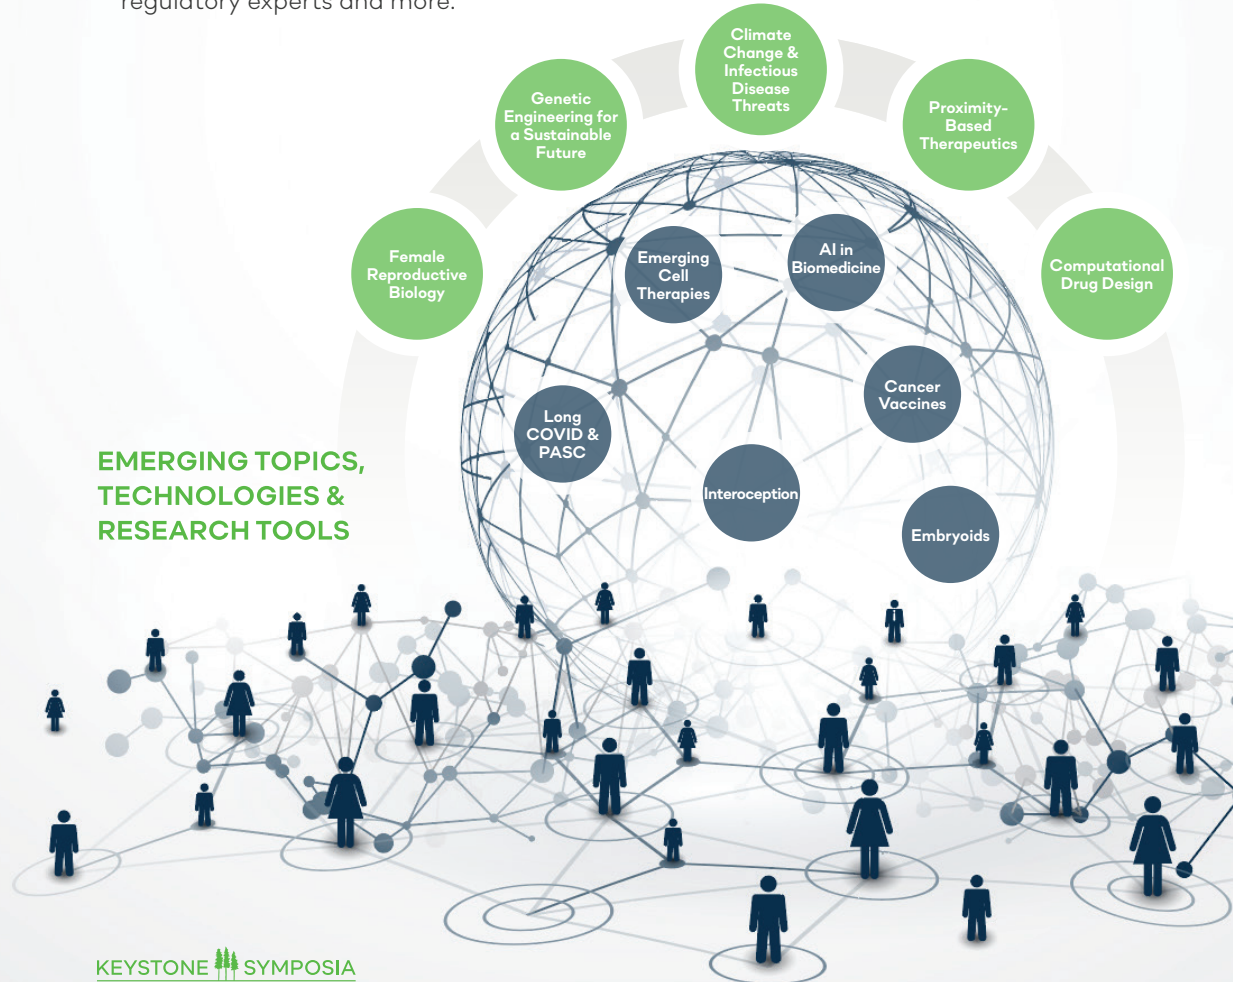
regulatory experts and more.

Climate Change & Infectious Disease Threats

Genetic Engineering for a Sustainable Future

Proximity-Based Therapeutics

Female Reproductive Biology

Emerging Cell Therapies

AI in Biomedicine

Computational Drug Design

Cancer Vaccines

Long COVID & PASC

Interoception

Embryoids

EMERGING TOPICS, TECHNOLOGIES & RESEARCH TOOLS

KEYSTONE SYMPOSIA